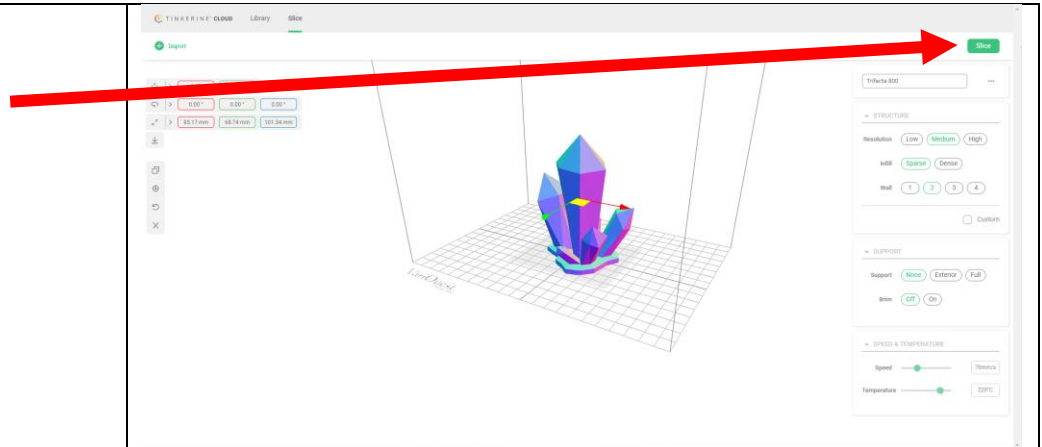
TINKERINE CLOUD Library Slice

Import

Slice

0.00° 0.00° 0.00°

85.17 mm 68.74 mm 101.34 mm

Trifecta 600

STRUCTURE

Resolution Low Medium High

Infill Sparse Dense

Wall 1 2 3 4

Custom

SUPPORT

Support None Exterior Full

Brim Off On

SPEED & TEMPERATURE

Speed 70mm/s

Temperature 220°C

UnOps